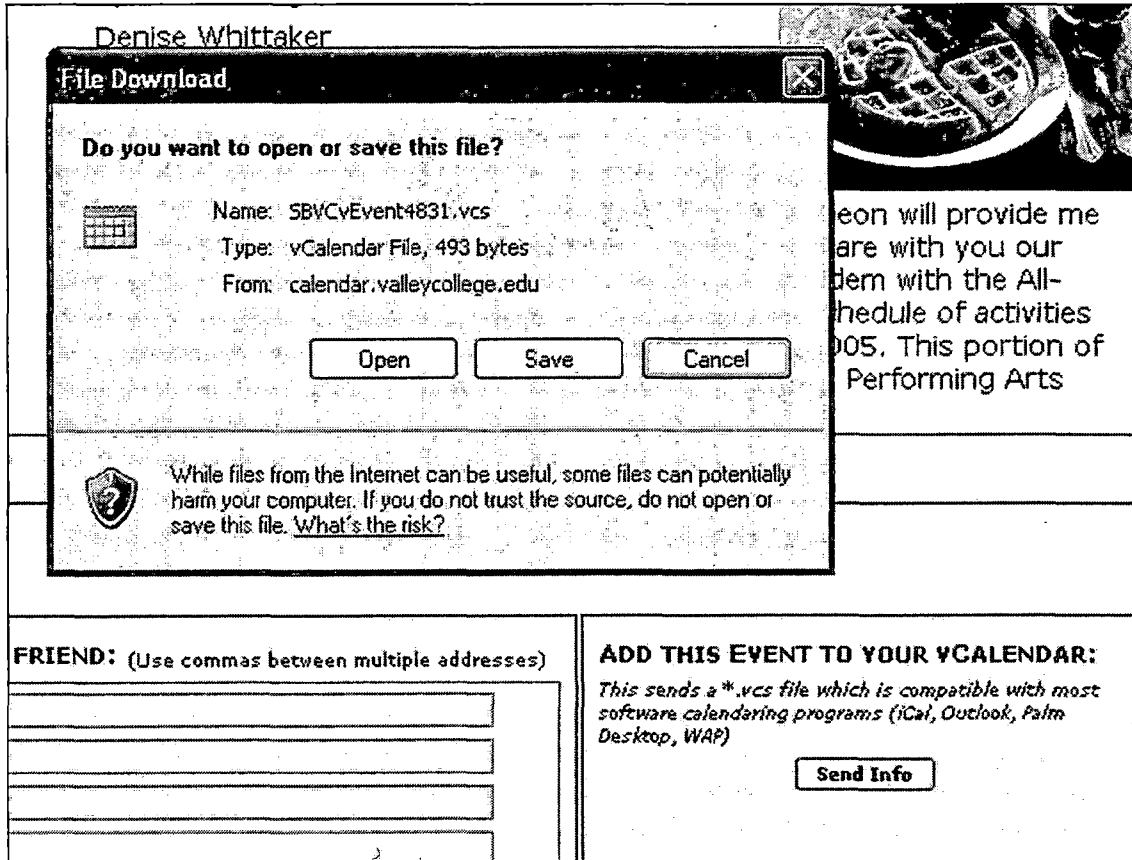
Denise Whittaker

File Download

Do you want to open or save this file?

Name: SBVCvEvent4831.vcs
Type: vCalendar File, 493 bytes
From: calendar.valleycollege.edu

Open Save Cancel

While files from the Internet can be useful, some files can potentially harm your computer. If you do not trust the source, do not open or save this file. What's the risk?

eon will provide me are with you our dem with the All- hedule of activities 005. This portion of Performing Arts

FRIEND: (Use commas between multiple addresses)

ADD THIS EVENT TO YOUR VCALENDAR:

This sends a *.vcs file which is compatible with most software calendaring programs (iCal, Outlook, Palm Desktop, WAP)

Send Info